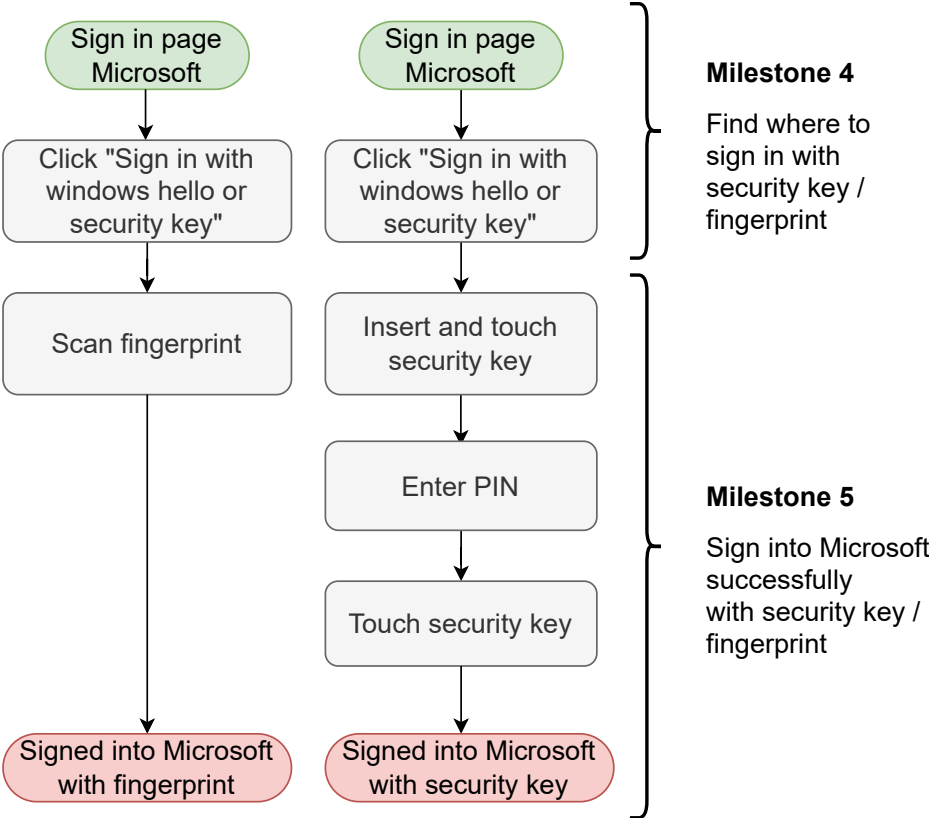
Sign in page Microsoft

Click "Sign in with windows hello or security key"

Scan fingerprint

Signed into Microsoft with fingerprint

Sign in page Microsoft

Click "Sign in with windows hello or security key"

Insert and touch security key

Enter PIN

Touch security key

Signed into Microsoft with security key

Milestone 4

Find where to sign in with security key / fingerprint

Milestone 5

Sign into Microsoft successfully with security key / fingerprint